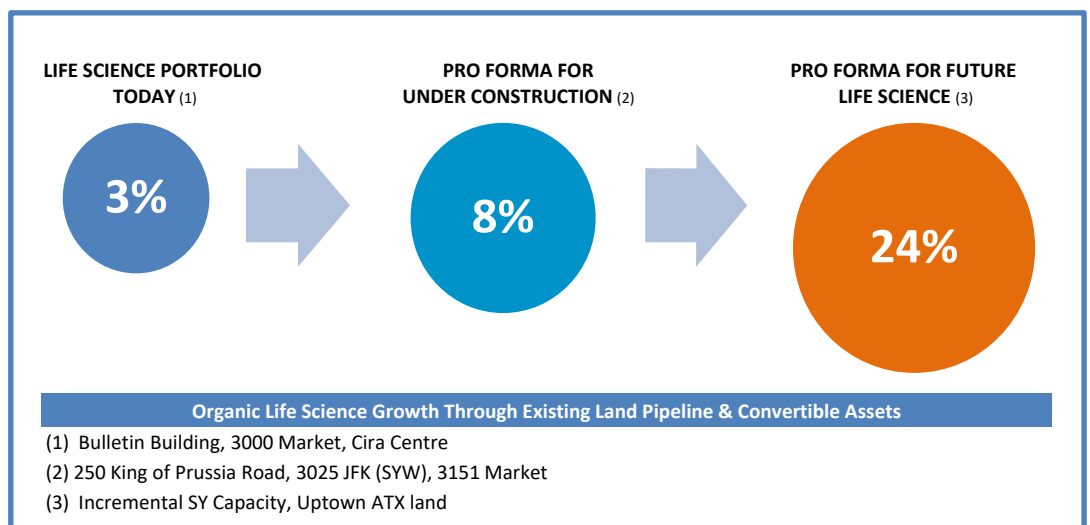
LIFE SCIENCE PORTFOLIO TODAY (1)

3%

PRO FORMA FOR UNDER CONSTRUCTION (2)

8%

PRO FORMA FOR FUTURE LIFE SCIENCE (3)

24%

Organic Life Science Growth Through Existing Land Pipeline & Convertible Assets

(1) Bulletin Building, 3000 Market, Cira Centre

(2) 250 King of Prussia Road, 3025 JFK (SYW), 3151 Market

(3) Incremental SY Capacity, Uptown ATX land